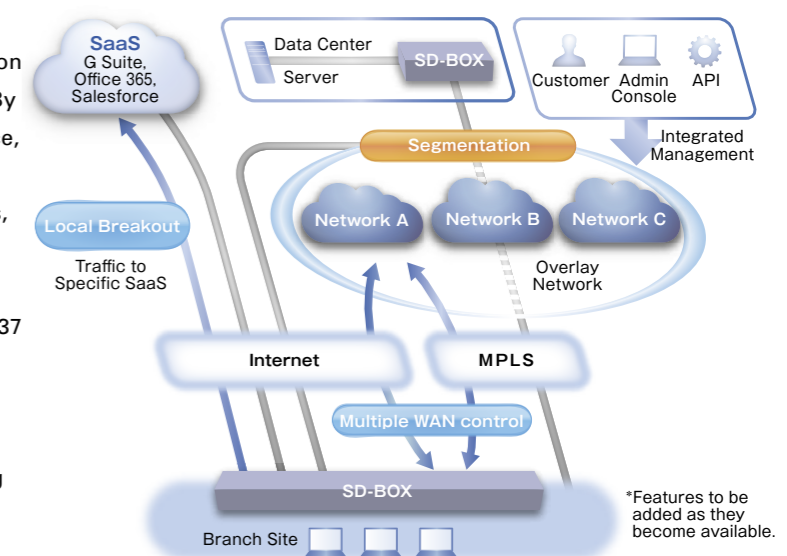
on
By
e,
,
37
g

SaaS
G Suite, Office 365, Salesforce

Data Center
Server
SD-BOX

Customer
Admin Console
API

Integrated Management

Segmentation

Network A
Network B
Network C

Local Breakout
Traffic to Specific SaaS

Overlay Network

Internet
MPLS

Multiple WAN control

SD-BOX

Branch Site

*Features to be added as they become available.